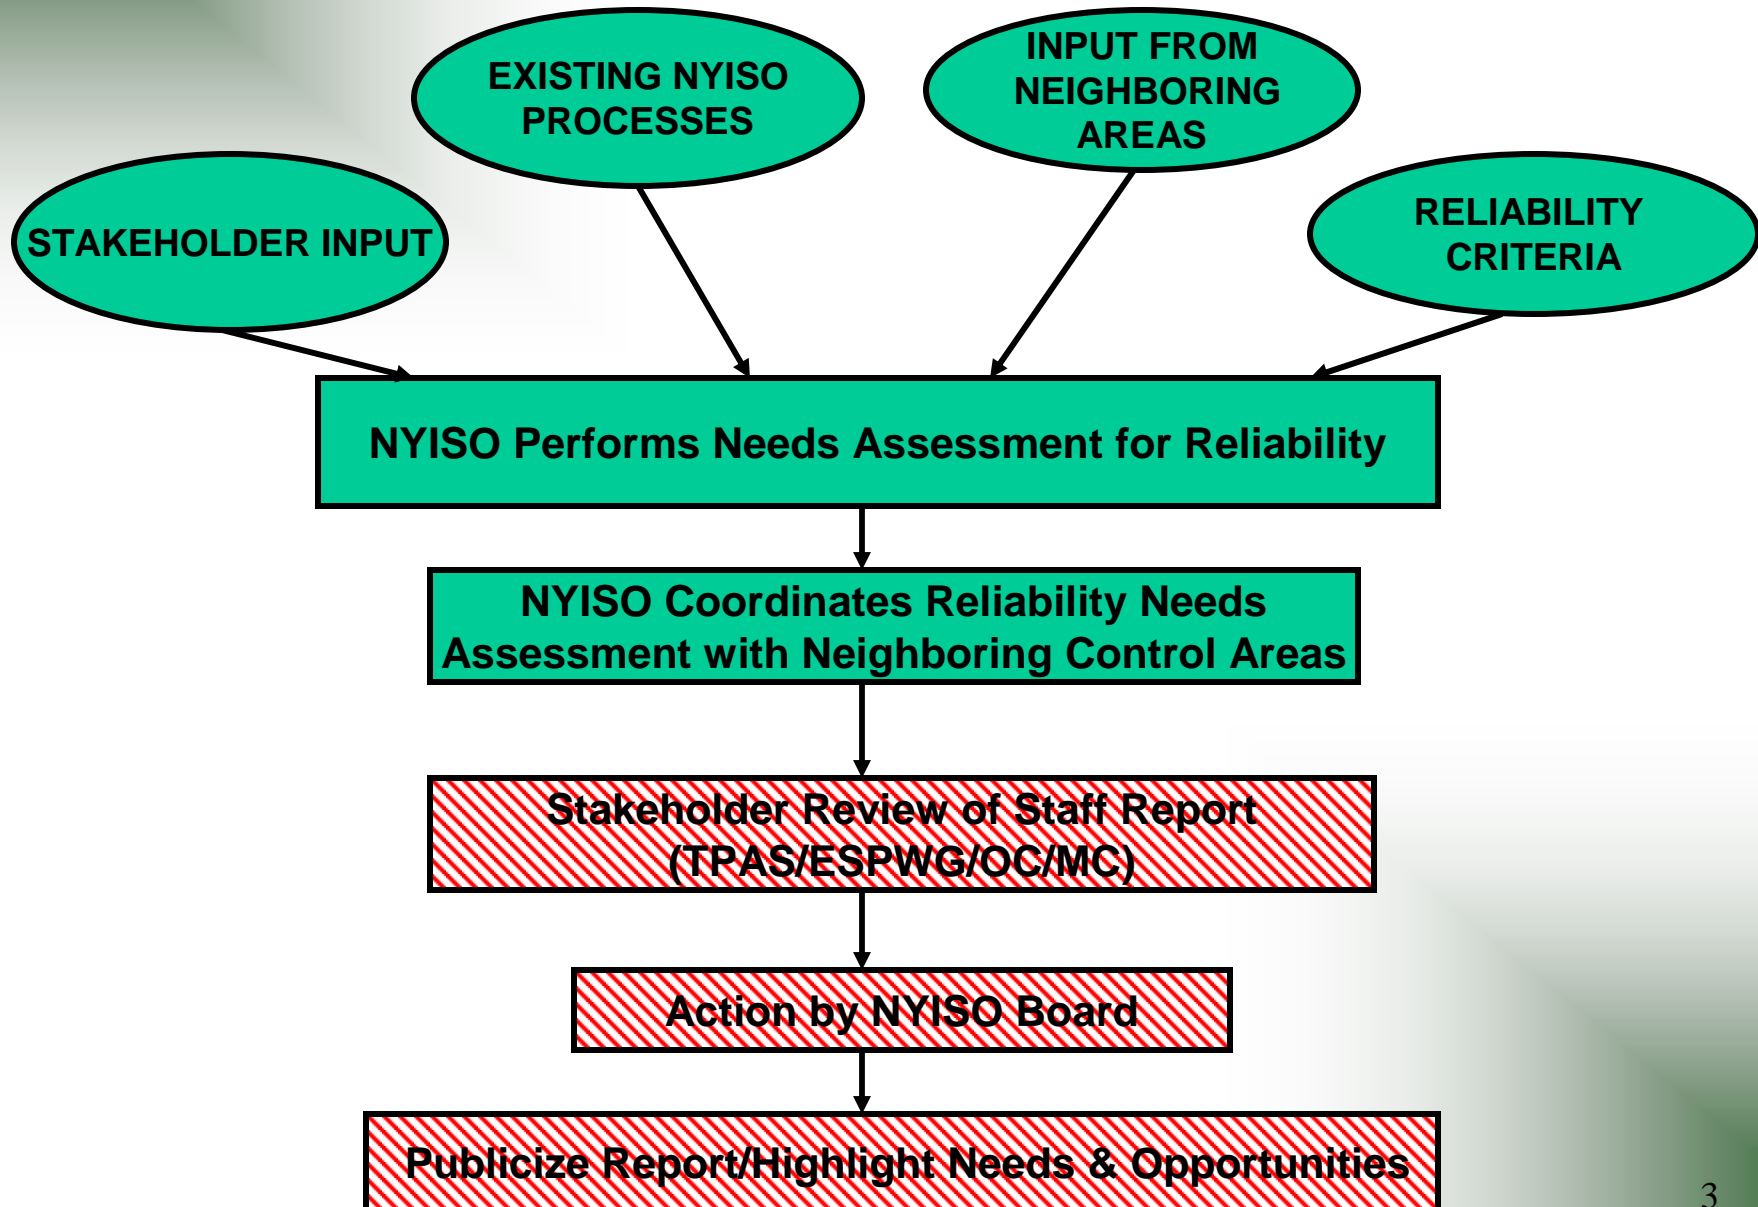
EXISTING NYISO PROCESSES

INPUT FROM NEIGHBORING AREAS

STAKEHOLDER INPUT

RELIABILITY CRITERIA

NYISO Performs Needs Assessment for Reliability

NYISO Coordinates Reliability Needs Assessment with Neighboring Control Areas

Stakeholder Review of Staff Report (TPAS/ESPWG/OC/MC)

Action by NYISO Board

Publicize Report/Highlight Needs & Opportunities

3